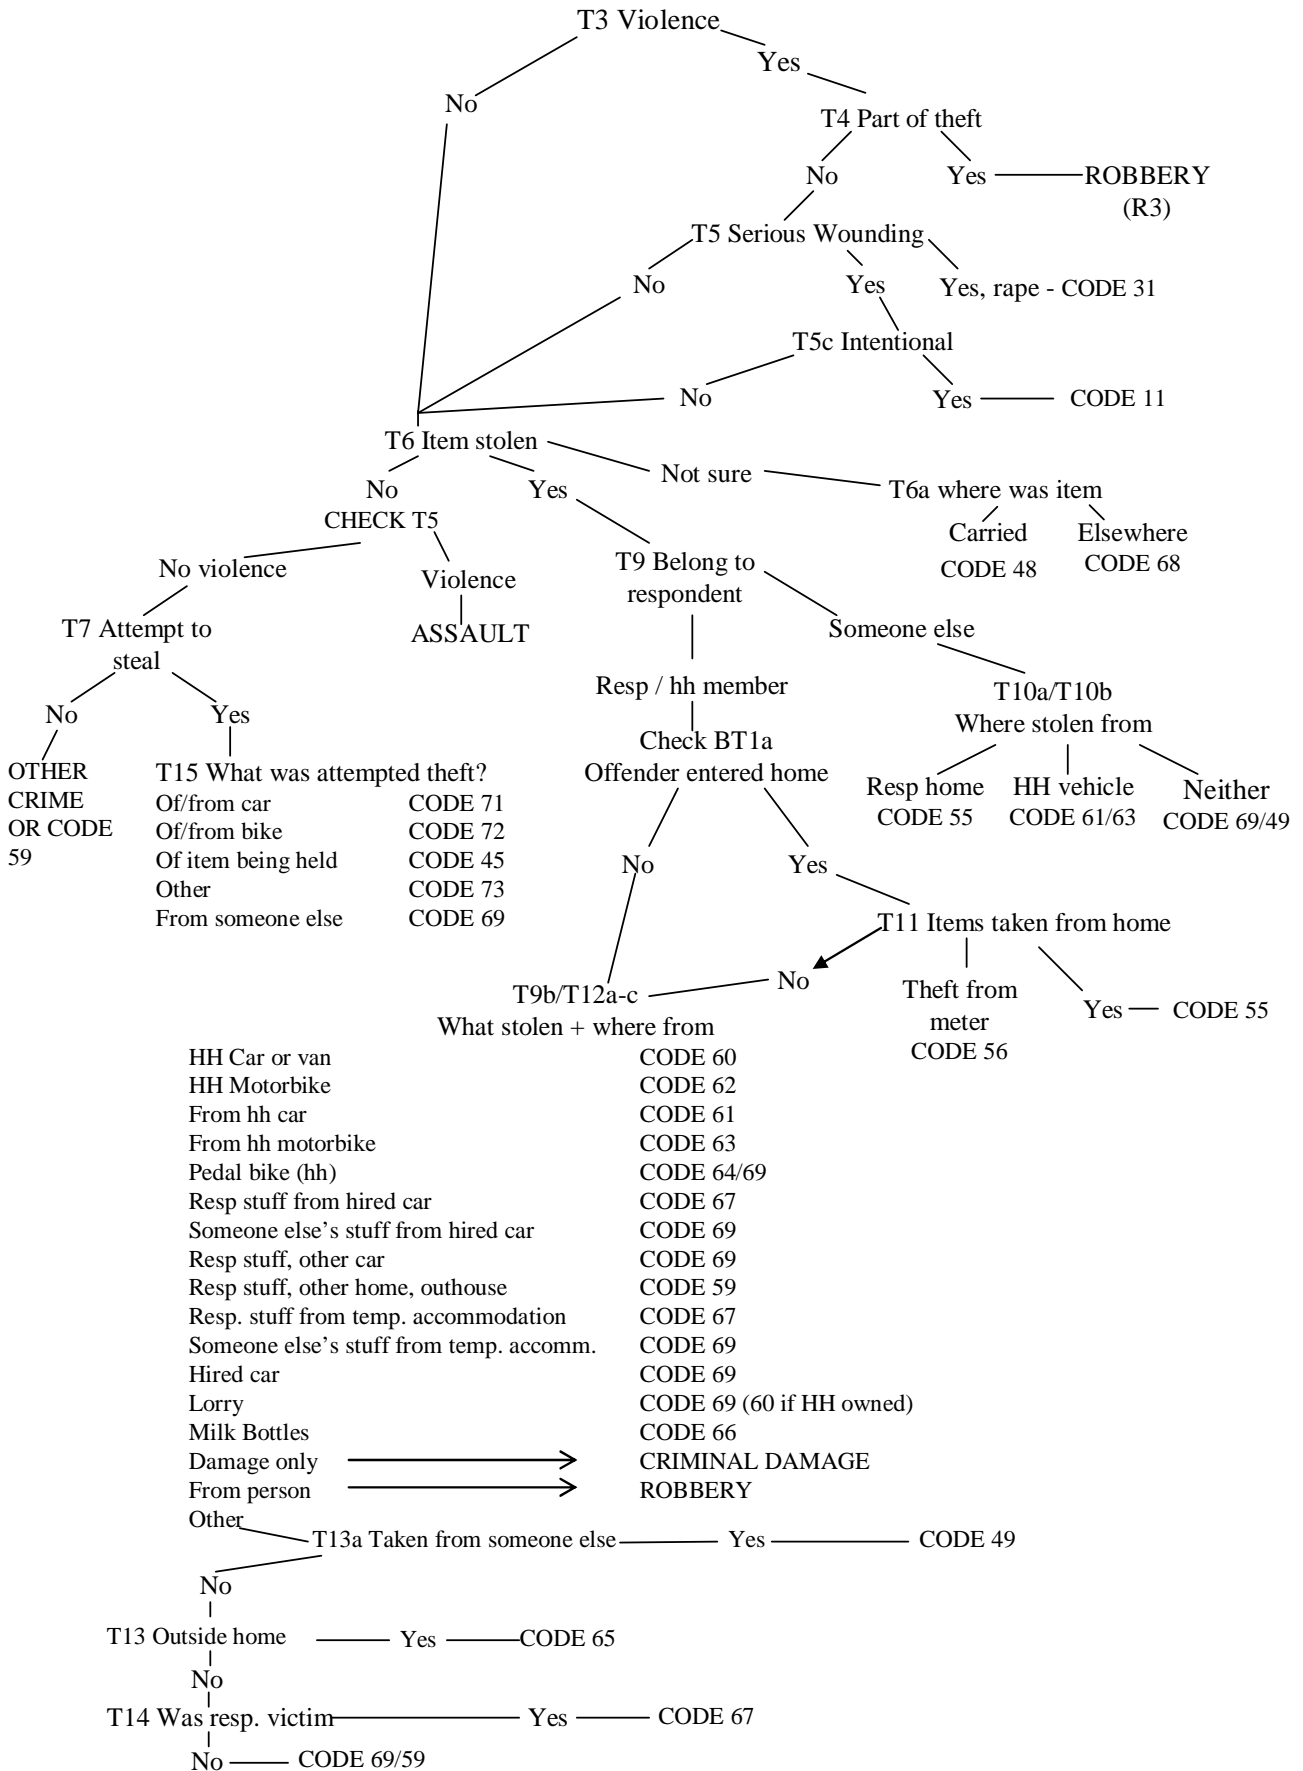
T3 Violence

No

Yes

T4 Part of theft

No

Yes ROBBERY (R3)

T5 Serious Wounding

No

Yes

Yes, rape - CODE 31

T5c Intentional

No

Yes CODE 11

T6 Item stolen

No

CHECK T5

Yes

Not sure

T6a where was item

Carried CODE 48

Elsewhere CODE 68

No violence

Violence

ASSAULT

T9 Belong to respondent

T7 Attempt to steal

Someone else

Resp / hh member

No

Yes

T10a/T10b Where stolen from

OTHER CRIME OR CODE 59

T15 What was attempted theft?

| | |
|---|---|
| Of/from car | CODE 71 |
| Of/from bike | CODE 72 |
| Of item being held | CODE 45 |
| Other | CODE 73 |
| From someone else | CODE 69 |

Check BT1a Offender entered home

Resp home CODE 55

HH vehicle CODE 61/63

Neither CODE 69/49

No

Yes

T11 Items taken from home

No

T9b/T12a-c What stolen + where from

Theft from meter CODE 56

Yes CODE 55

| | |
|---|---|
| HH Car or van | CODE 60 |
| HH Motorbike | CODE 62 |
| From hh car | CODE 61 |
| From hh motorbike | CODE 63 |
| Pedal bike (hh) | CODE 64/69 |
| Resp stuff from hired car | CODE 67 |
| Someone else's stuff from hired car | CODE 69 |
| Resp stuff, other car | CODE 69 |
| Resp stuff, other home, outhouse | CODE 59 |
| Resp. stuff from temp. accommodation | CODE 67 |
| Someone else's stuff from temp. accomm. | CODE 69 |
| Hired car | CODE 69 |
| Lorry | CODE 69 (60 if HH owned) |
| Milk Bottles | CODE 66 |
| Damage only | CRIMINAL DAMAGE |
| From person | ROBBERY |

Other

T13a Taken from someone else Yes CODE 49

No

T13 Outside home Yes CODE 65

No

T14 Was resp. victim Yes CODE 67

No CODE 69/59